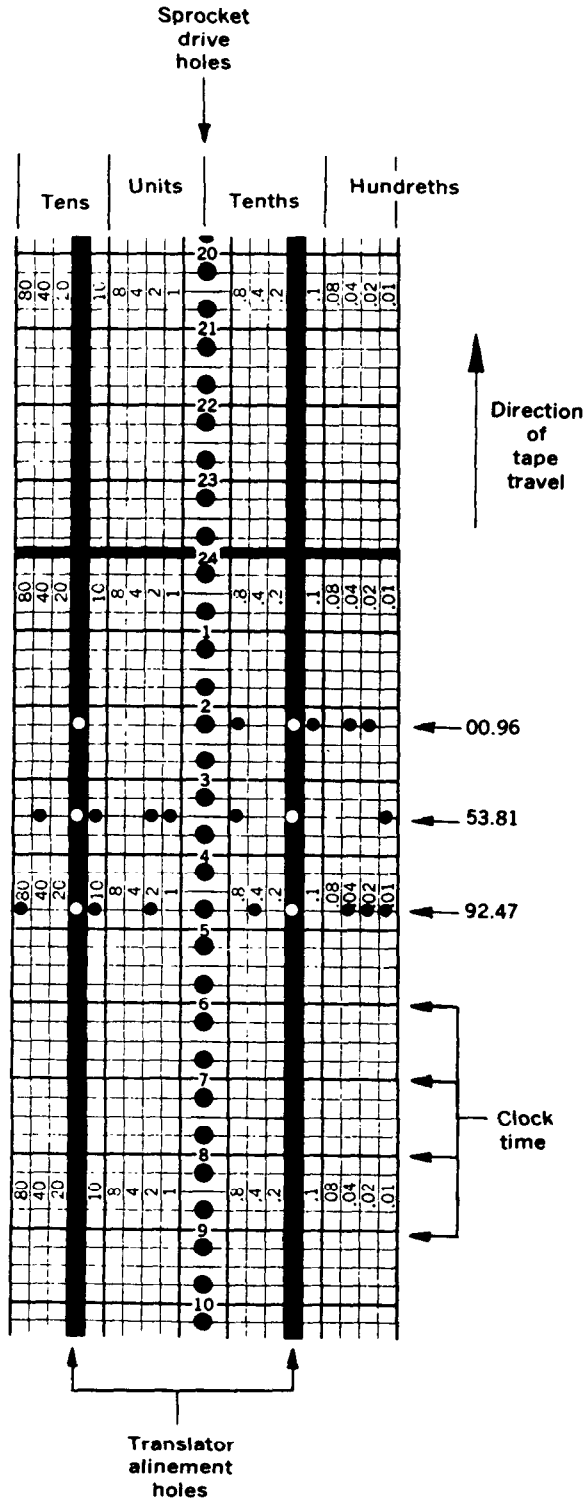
Sprocket drive holes

Tens | Units | Tenths | Hundreths

80 40 20 10 8 4 2 1 20 .8 .4 .2 .1 .08 .04 .02 .01

21

22

23

Direction of tape travel

24

80 40 20 10 8 4 2 1 .8 .4 .2 .1 .08 .04 .02 .01

1

2

00.96

3

53.81

4

80 40 20 10 8 4 2 1 .8 .4 .2 .1 .08 .04 .02 .01

92.47

5

6

7

Clock time

8

80 40 20 10 8 4 2 1 .8 .4 .2 .1 .08 .04 .02 .01

9

10

Translator alinement holes